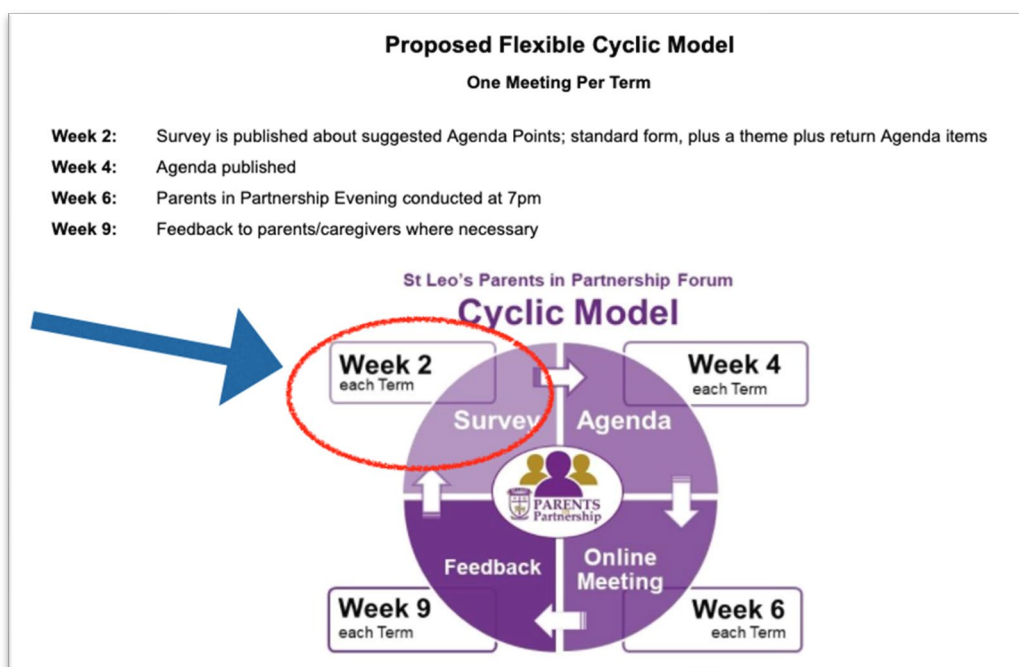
Proposed Flexible Cyclic Model

One Meeting Per Term

Week 2: Survey is published about suggested Agenda Points; standard form, plus a theme plus return Agenda items

Week 4: Agenda published

Week 6: Parents in Partnership Evening conducted at 7pm

Week 9: Feedback to parents/caregivers where necessary

St Leo's Parents in Partnership Forum

Cyclic Model

Week 2
each Term

Week 4
each Term

Survey

Agenda

PARENTS in Partnership

Feedback

Online Meeting

Week 9
each Term

Week 6
each Term